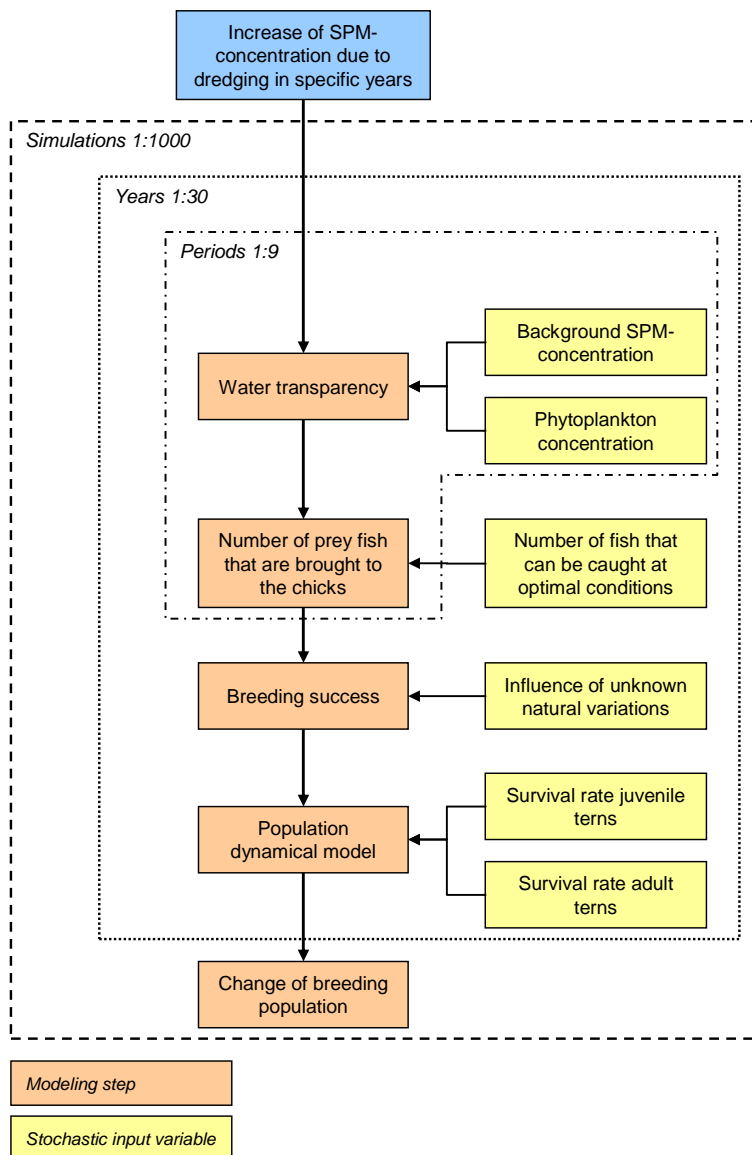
Increase of SPM-concentration due to dredging in specific years

Simulations 1:1000

Years 1:30

Periods 1:9

Water transparency

Background SPM-concentration

Phytoplankton concentration

Number of prey fish that are brought to the chicks

Number of fish that can be caught at optimal conditions

Breeding success

Influence of unknown natural variations

Population dynamical model

Survival rate juvenile terns

Survival rate adult terns

Change of breeding population

Modeling step

Stochastic input variable